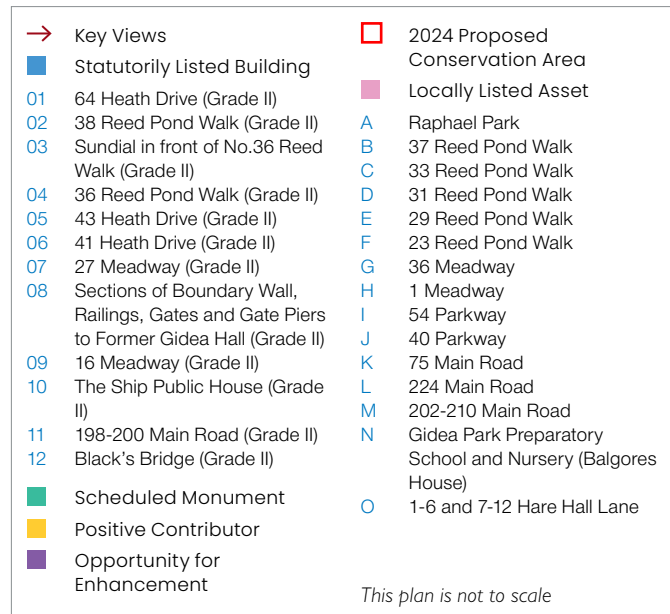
Key Views
Statutorily Listed Building
01 64 Heath Drive (Grade II)
02 38 Reed Pond Walk (Grade II)
03 Sundial in front of No.36 Reed Walk (Grade II)
04 36 Reed Pond Walk (Grade II)
05 43 Heath Drive (Grade II)
06 41 Heath Drive (Grade II)
07 27 Meadway (Grade II)
08 Sections of Boundary Wall, Railings, Gates and Gate Piers to Former Gidea Hall (Grade II)
09 16 Meadway (Grade II)
10 The Ship Public House (Grade II)
11 198-200 Main Road (Grade II)
12 Black's Bridge (Grade II)
Scheduled Monument
Positive Contributor
Opportunity for Enhancement

2024 Proposed Conservation Area
Locally Listed Asset
A Raphael Park
B 37 Reed Pond Walk
C 33 Reed Pond Walk
D 31 Reed Pond Walk
E 29 Reed Pond Walk
F 23 Reed Pond Walk
G 36 Meadway
H 1 Meadway
I 54 Parkway
J 40 Parkway
K 75 Main Road
L 224 Main Road
M 202-210 Main Road
N Gidea Park Preparatory School and Nursery (Balgores House)
O 1-6 and 7-12 Hare Hall Lane

This plan is not to scale